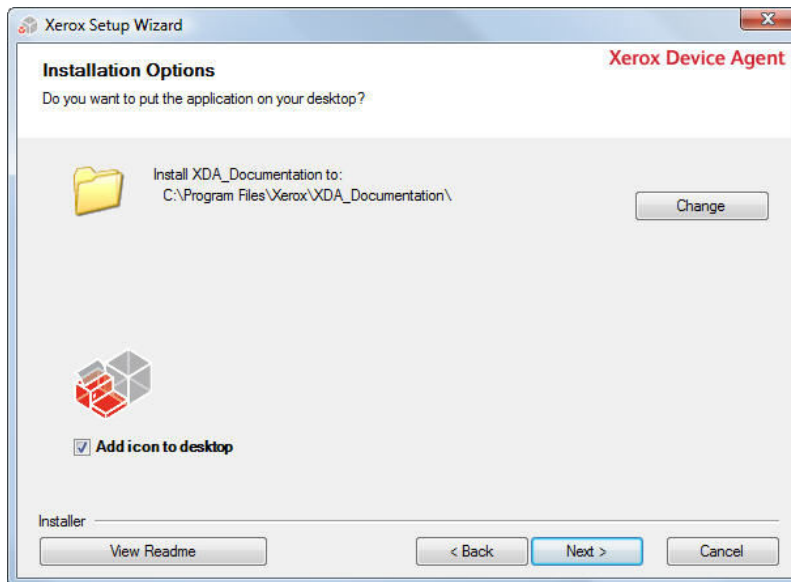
Xerox Setup Wizard

Installation Options

Do you want to put the application on your desktop?

Xerox Device Agent

Install XDA_Documentation to:
C:\Program Files\Xerox\XDA_Documentation\

Change

Add icon to desktop

Installer

View Readme

< Back

Next >

Cancel